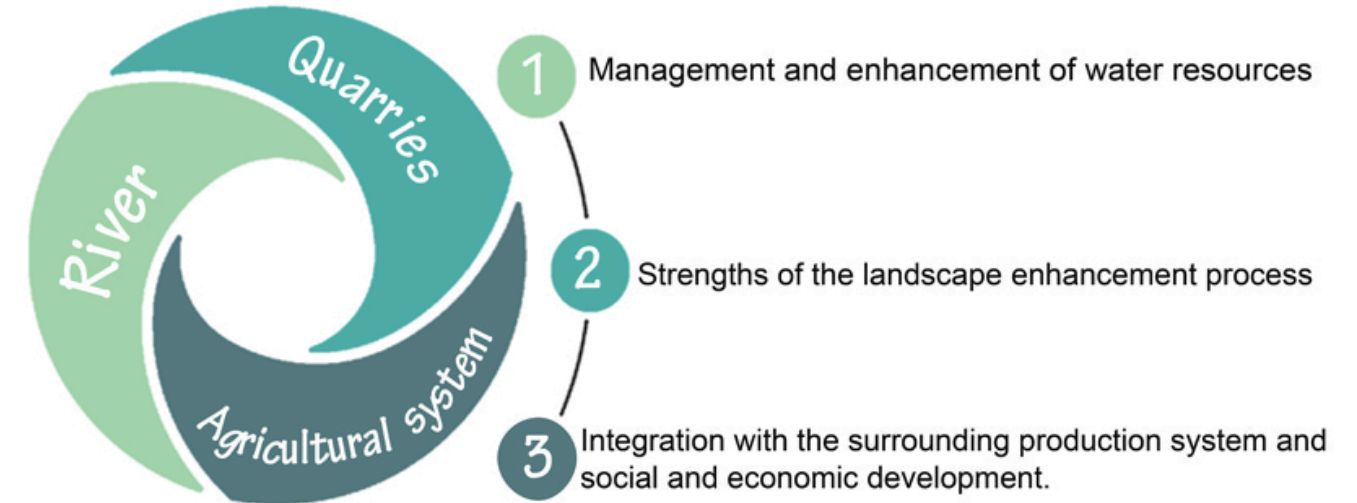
Quarries

River

Agricultural system

1 Management and enhancement of water resources

2 Strengths of the landscape enhancement process

3 Integration with the surrounding production system and social and economic development.